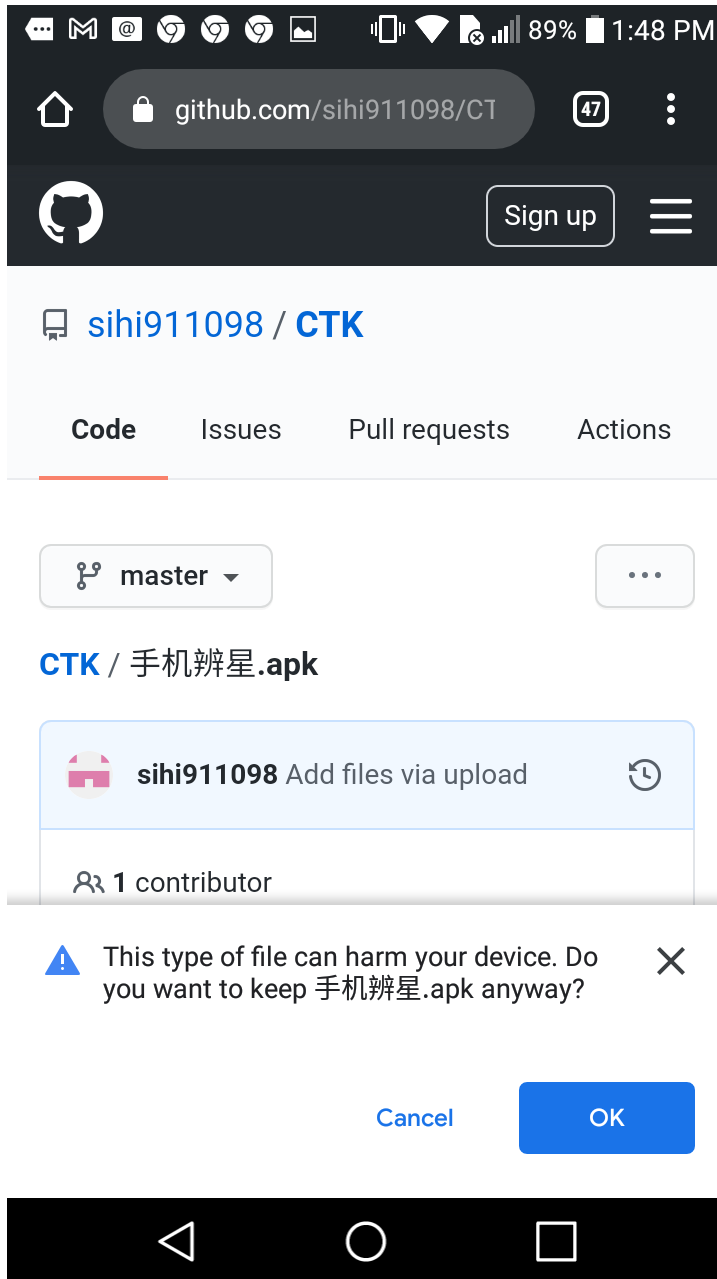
89% 1:48 PM

github.com/sihi911098/CT

47

Sign up

sihi911098 / CTK

Code Issues Pull requests Actions

master

...

CTK / 手机辨星.apk

sihi911098 Add files via upload

1 contributor

This type of file can harm your device. Do you want to keep 手机辨星.apk anyway?

Cancel OK